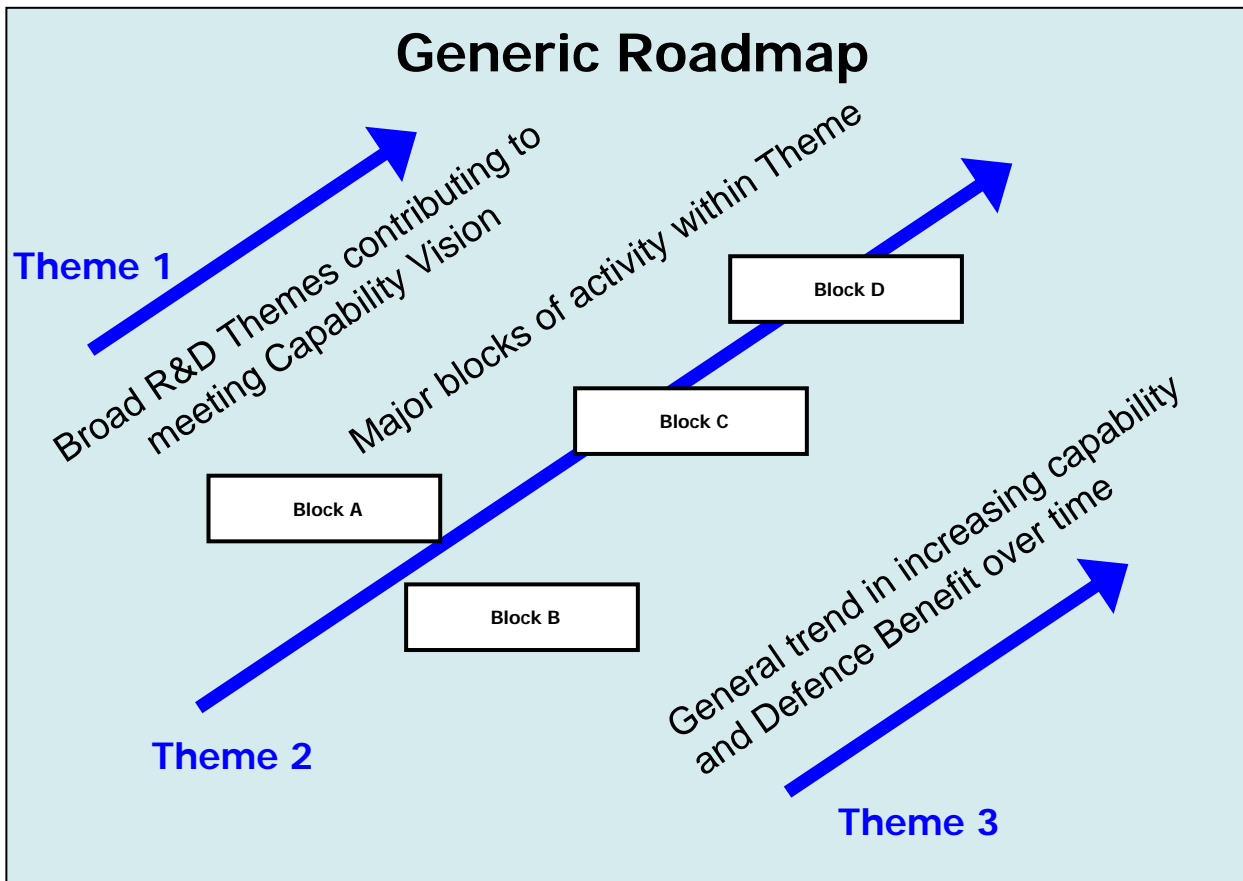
Generic Roadmap

Theme 1

Broad R&D Themes contributing to meeting Capability Vision

Major blocks of activity within Theme

Block D

Block C

Block A

Block B

General trend in increasing capability and Defence Benefit over time

Theme 2

Theme 3